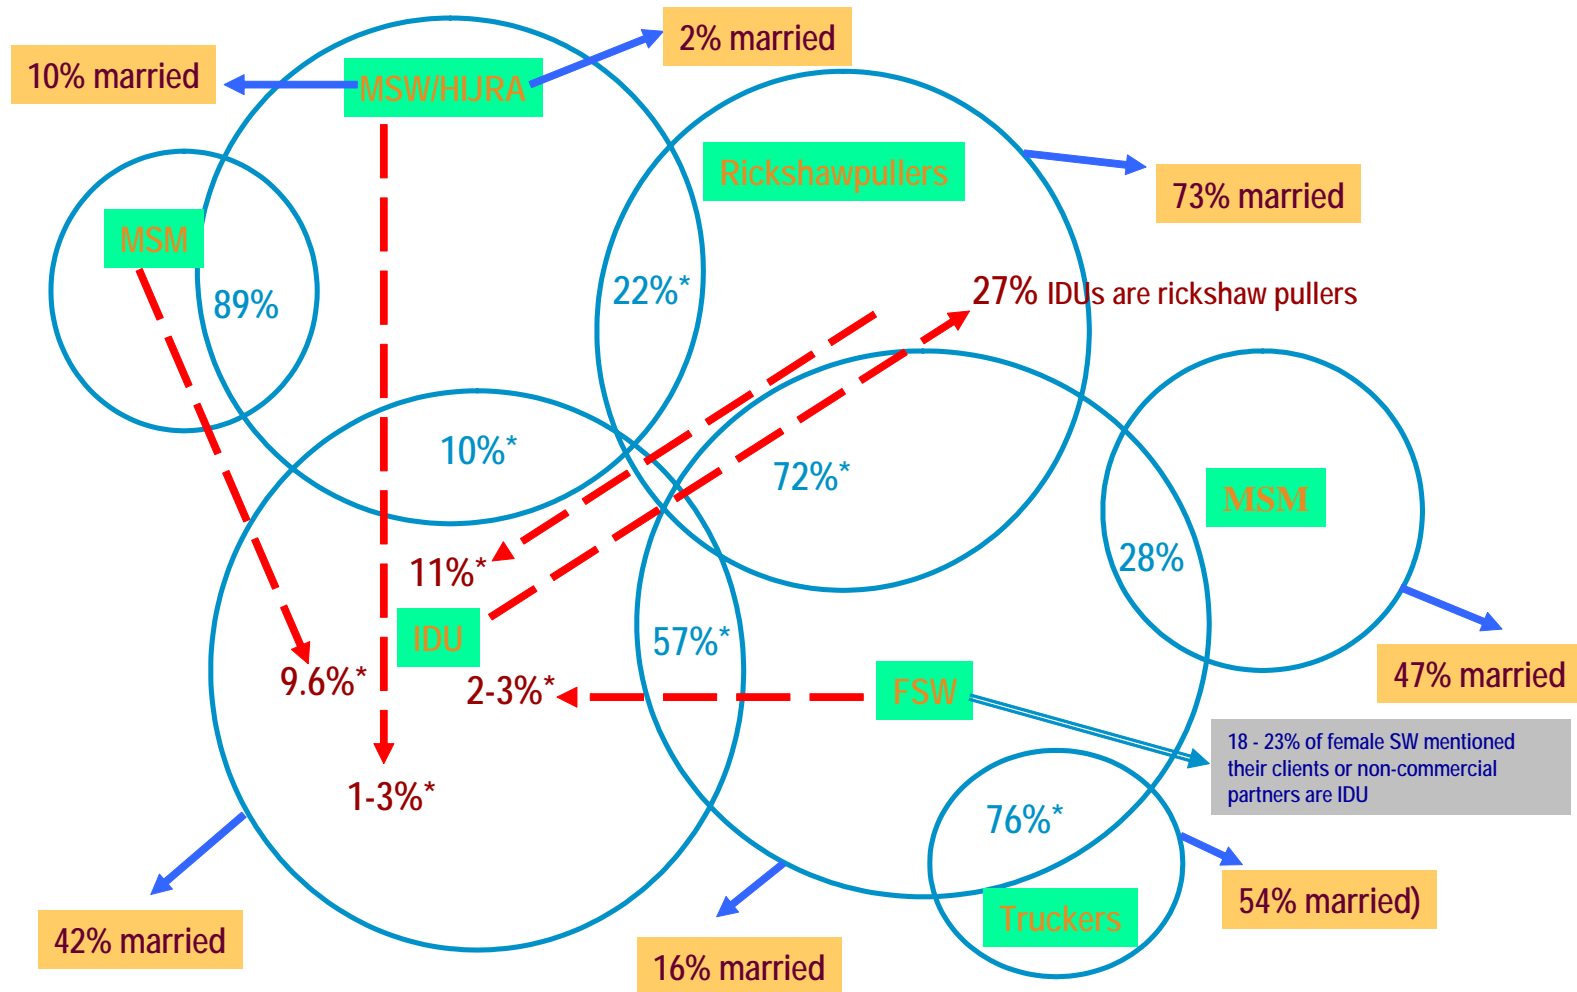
10% married

MSW/HIJRA

2% married

Rickshawpullers

73% married

MSM

89%

22%*

27% IDUs are rickshaw pullers

10%*

72%*

MSM

28%

11%*

IDU

57%*

9.6%*

2-3%*

FSW

47% married

18 - 23% of female SW mentioned their clients or non-commercial partners are IDU

1-3%*

76%*

Truckers

54% married)

42% married

16% married